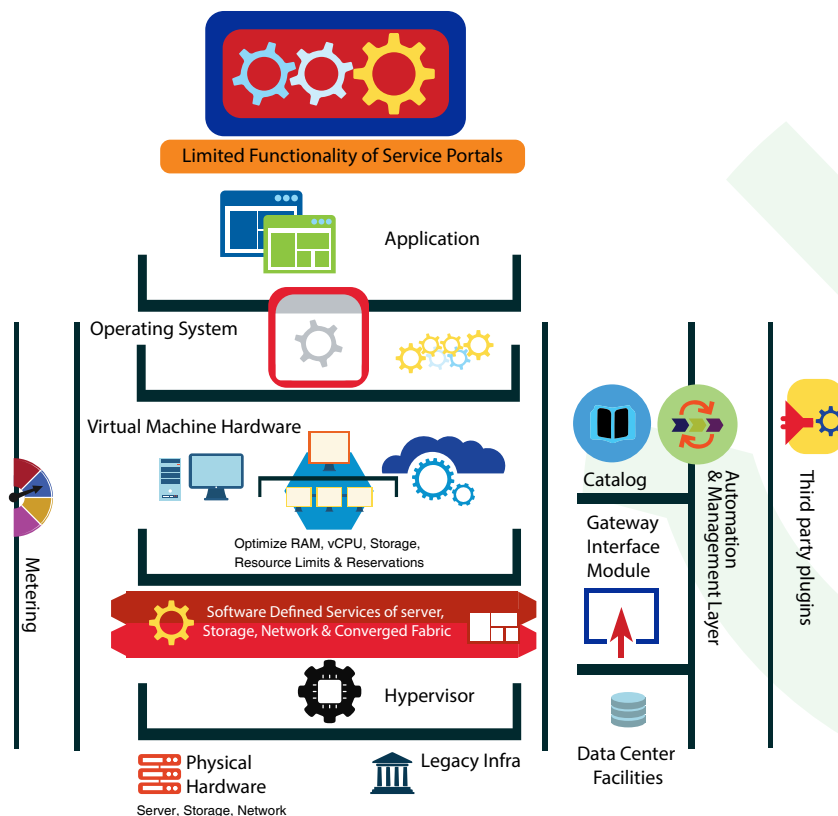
Limited Functionality of Service Portals

Application

Operating System

Virtual Machine Hardware

Optimize RAM, vCPU, Storage, Resource Limits & Reservations

Software Defined Services of server, Storage, Network & Converged Fabric

Hypervisor

Physical Hardware
Server, Storage, Network

Legacy Infra

Metering

Catalog

Gateway Interface Module

Data Center Facilities

Automation & Management Layer

Third party plugins